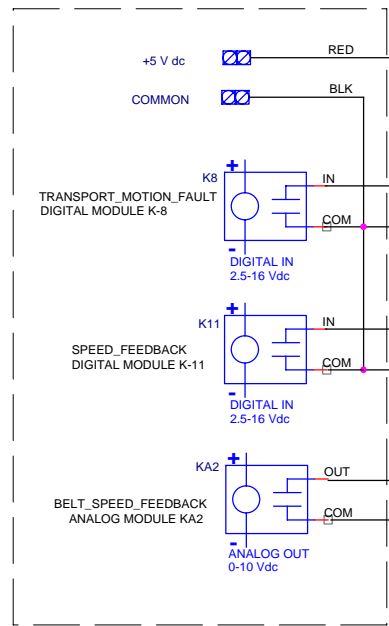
+5 V dc
RED
COMMON
BLK

+
K8
TRANSPORT_MOTION_FAULT
DIGITAL MODULE K-8
IN
COM
-
DIGITAL IN
2.5-16 Vdc

+
K11
SPEED_FEEDBACK
DIGITAL MODULE K-11
IN
COM
-
DIGITAL IN
2.5-16 Vdc

+
KA2
BELT_SPEED_FEEDBACK
ANALOG MODULE KA2
OUT
COM
-
ANALOG OUT
0-10 Vdc